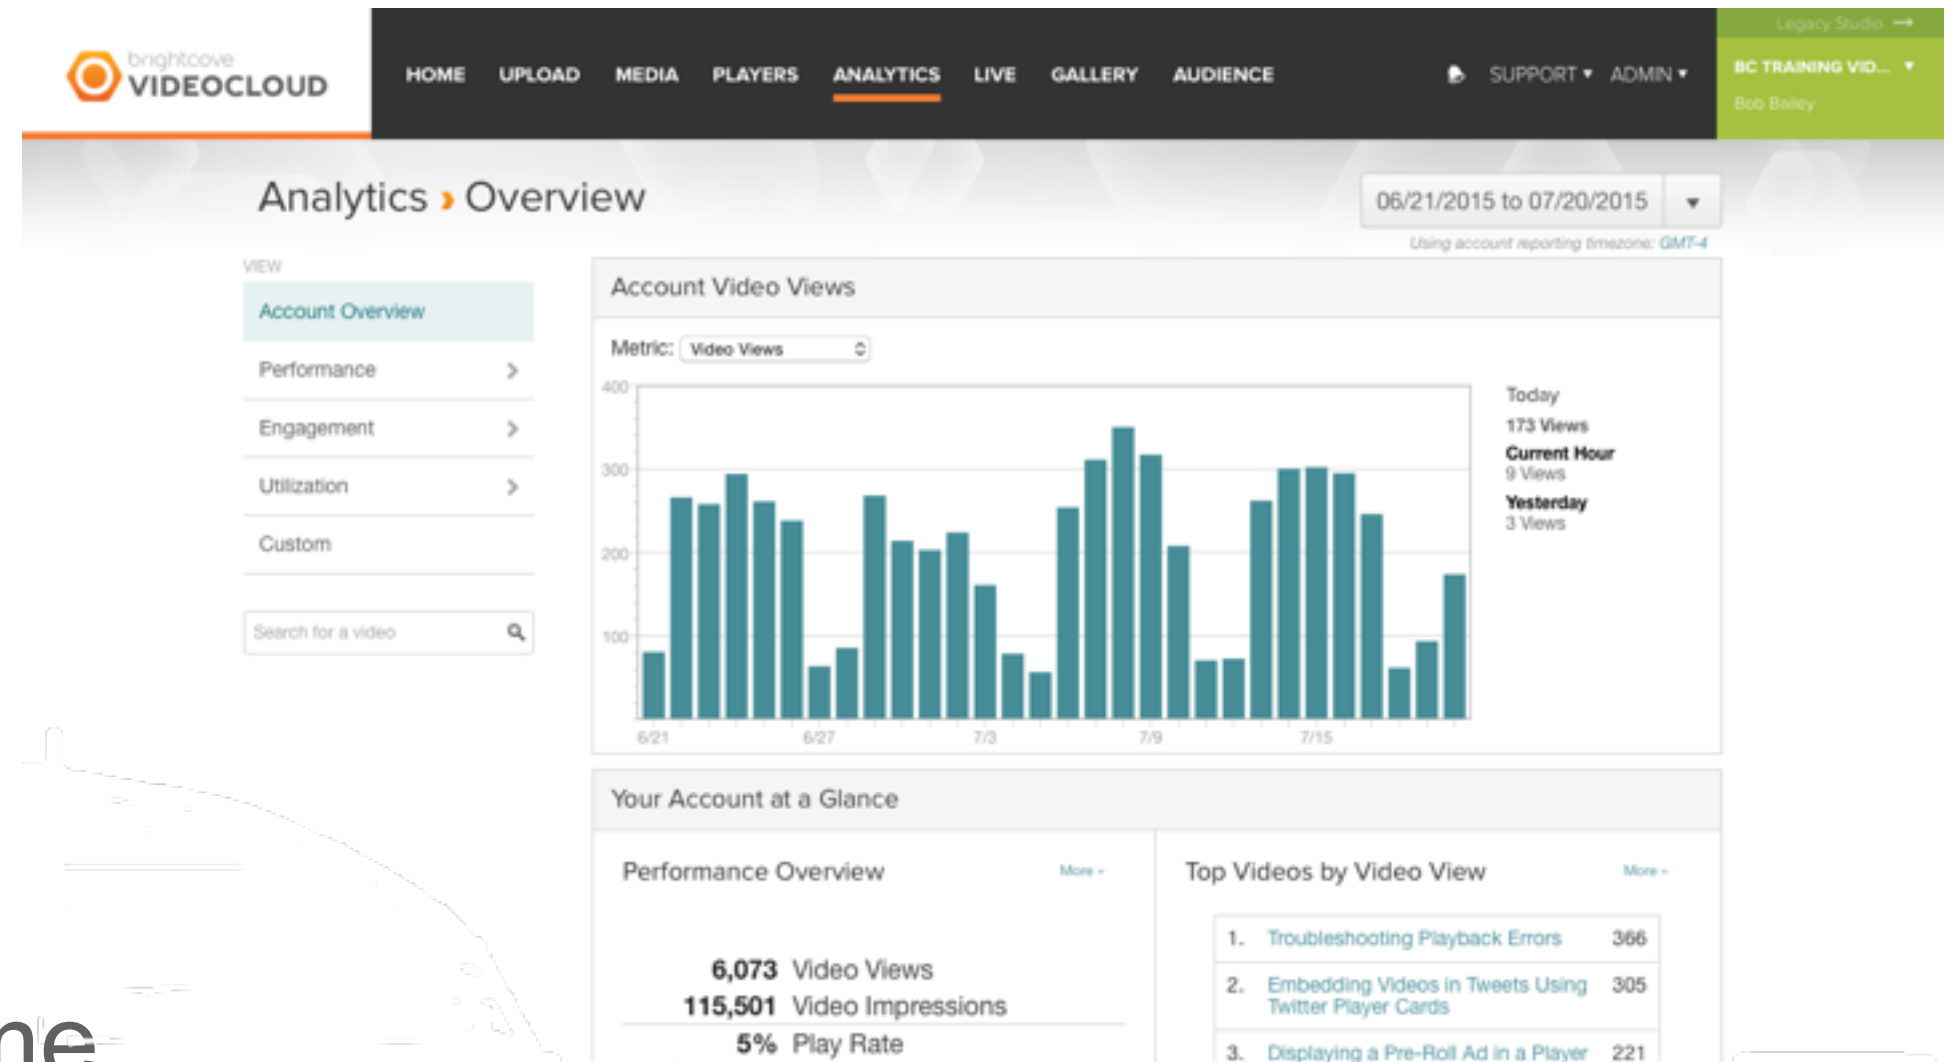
brightcove
VIDEOCLOUD

HOME UPLOAD MEDIA PLAYERS ANALYTICS LIVE GALLERY AUDIENCE

SUPPORT ▾ ADMIN ▾

Legacy Studio →
BC TRAINING VID... ▾
Bob Bailey

Analytics › Overview

06/21/2015 to 07/20/2015 ▾

Using account reporting timezone: GMT-4

VIEW
Account Overview
Performance
Engagement
Utilization
Custom

Search for a video

Account Video Views

Metric: Video Views

400
300
200
100

6/21 6/27 7/3 7/9 7/15

Today
173 Views
Current Hour
9 Views
Yesterday
3 Views

Your Account at a Glance

Performance Overview
More »

6,073 Video Views
115,501 Video Impressions
5% Play Rate

Top Videos by Video View
More »

| 1. | Troubleshooting Playback Errors | 366 |
|---|---|---|
| 2. | Embedding Videos in Tweets Using Twitter Player Cards | 305 |
| 3. | Displaying a Pre-Roll Ad in a Player | 221 |

ne